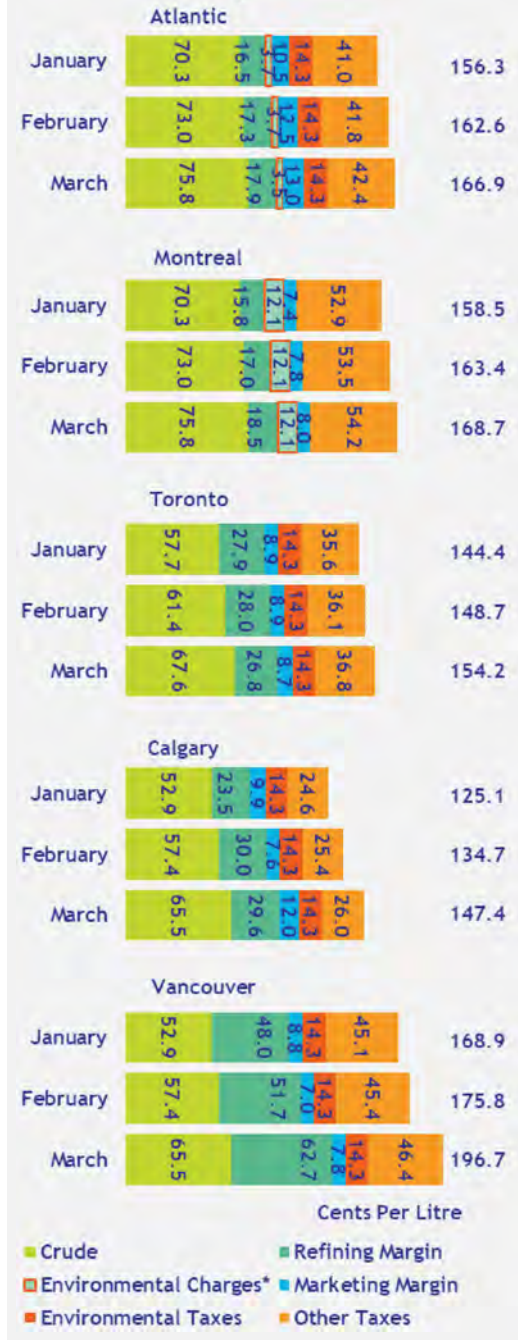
Atlantic

January 70.3 16.5 3.7 10.5 14.3 41.0 156.3

February 73.0 17.3 3.7 12.5 14.3 41.8 162.6

March 75.8 17.9 3.5 13.0 14.3 42.4 166.9

Montreal

January 70.3 15.8 12.1 7.4 52.9 158.5

February 73.0 17.0 12.1 7.8 53.5 163.4

March 75.8 18.5 12.1 8.0 54.2 168.7

Toronto

January 57.7 27.9 8.9 14.3 35.6 144.4

February 61.4 28.0 8.9 14.3 36.1 148.7

March 67.6 26.8 8.7 14.3 36.8 154.2

Calgary

January 52.9 23.5 9.9 14.3 24.6 125.1

February 57.4 30.0 7.6 14.3 25.4 134.7

March 65.5 29.6 12.0 14.3 26.0 147.4

Vancouver

January 52.9 48.0 8.8 14.3 45.1 168.9

February 57.4 51.7 7.0 14.3 45.4 175.8

March 65.5 62.7 7.8 14.3 46.4 196.7

Cents Per Litre

Crude
Refining Margin
Environmental Charges*
Marketing Margin
Environmental Taxes
Other Taxes